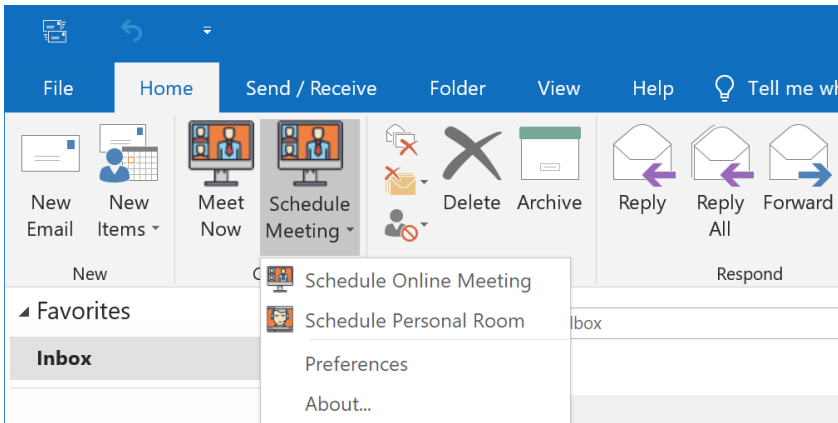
File Home Send / Receive Folder View Help Tell me wh

New Email
New Items
New

Meet Now
Schedule Meeting
C

Delete
Archive

Reply
Reply All
Forward
Respond

Schedule Online Meeting
Schedule Personal Room
Preferences
About...

Favorites
Inbox

lbox